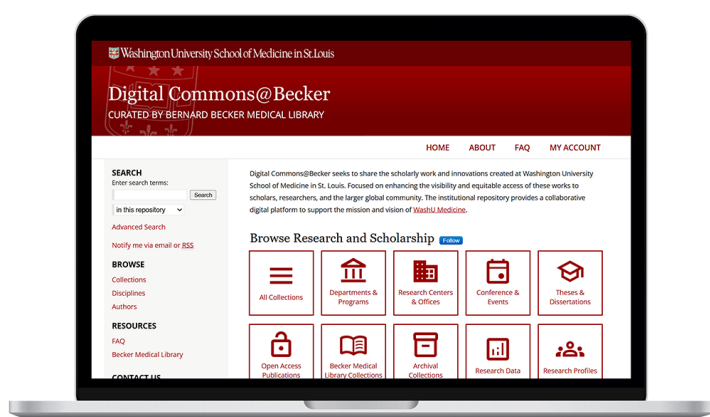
Washington University School of Medicine in St. Louis

Digital Commons@Becker
CURATED BY BERNARD BECKER MEDICAL LIBRARY

HOME ABOUT FAQ MY ACCOUNT

SEARCH
Enter search terms:
Search
in this repository
Advanced Search
Notify me via email or RSS

BROWSE
Collections
Disciplines
Authors

RESOURCES
FAQ
Becker Medical Library

CONTACT US

Digital Commons@Becker seeks to share the scholarly work and innovations created at Washington University School of Medicine in St. Louis. Focused on enhancing the visibility and equitable access of these works to scholars, researchers, and the larger global community. The institutional repository provides a collaborative digital platform to support the mission and vision of WashU Medicine.

Browse Research and Scholarship Follow

All Collections
Departments & Programs
Research Centers & Offices
Conference & Events
Theses & Dissertations
Open Access Publications
Becker Medical Library Collections
Archival Collections
Research Data
Research Profiles